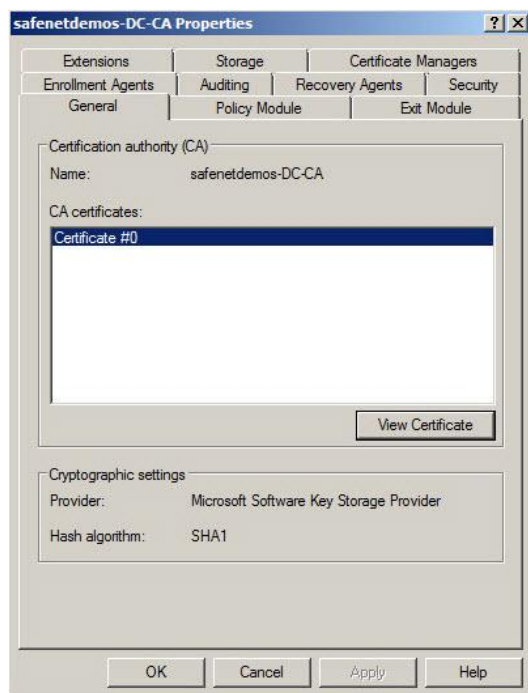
safenetdemos-DC-CA Properties

? X

Extensions | Storage | Certificate Managers

Enrollment Agents | Auditing | Recovery Agents | Security

General | Policy Module | Exit Module

Certification authority (CA)

Name: safenetdemos-DC-CA

CA certificates:

Certificate #0

View Certificate

Cryptographic settings

Provider: Microsoft Software Key Storage Provider

Hash algorithm: SHA1

OK | Cancel | Apply | Help